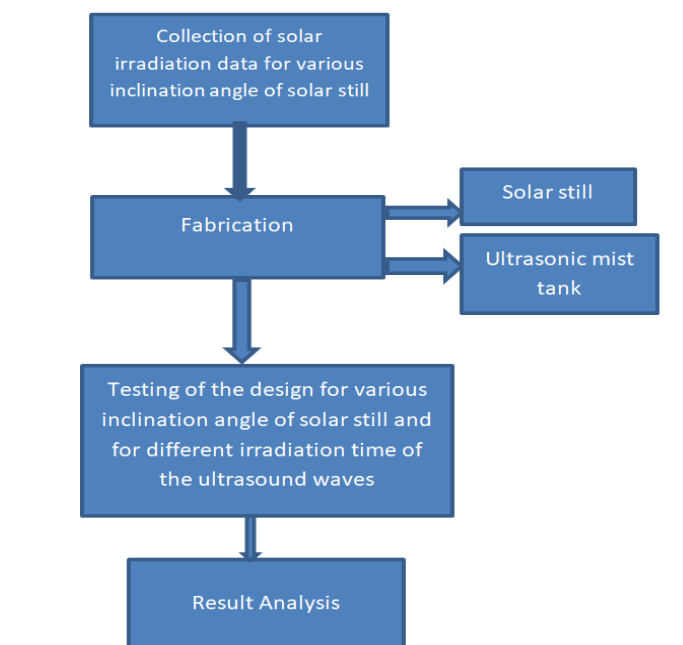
Collection of solar irradiation data for various inclination angle of solar still

Fabrication

Solar still

Ultrasonic mist tank

Testing of the design for various inclination angle of solar still and for different irradiation time of the ultrasound waves

Result Analysis